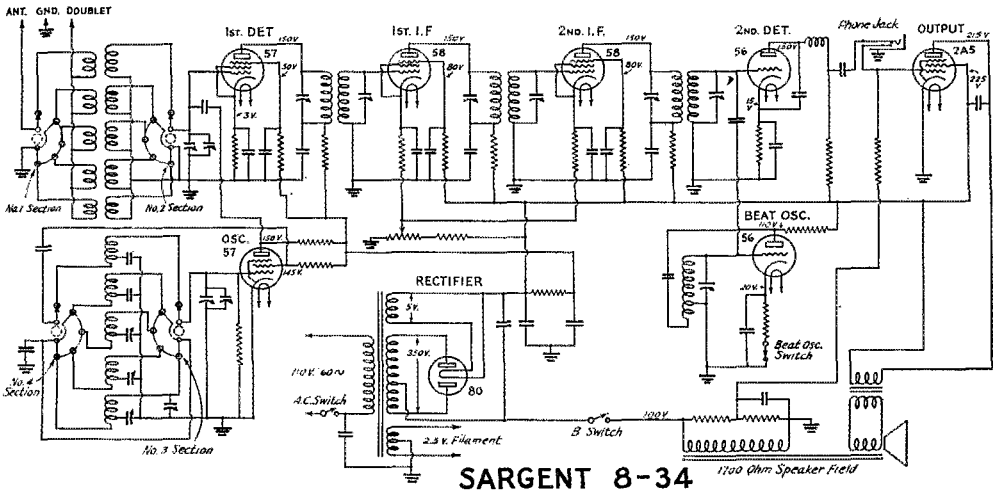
ANT. GND. DOUBLET

1st. DET
57
150V
50V
3V.

1st. I.F.
58
150V
80V

2nd. I.F.
58
150V
80V

2nd. DET.
56
130V
15V

Phone Jack

OUTPUT
215V
2A5
225V

No.1 Section
No.2 Section

OSC.
57
150V
145V

BEAT OSC.
110V
56
20V
Beat Osc. Switch

RECTIFIER
5V.
350V.
80

110V. 60~
A.C. Switch
2.5V. Filament
B Switch
100V

No.4 Section
No.3 Section

SARGENT 8-34

1700 Ohm Speaker Field